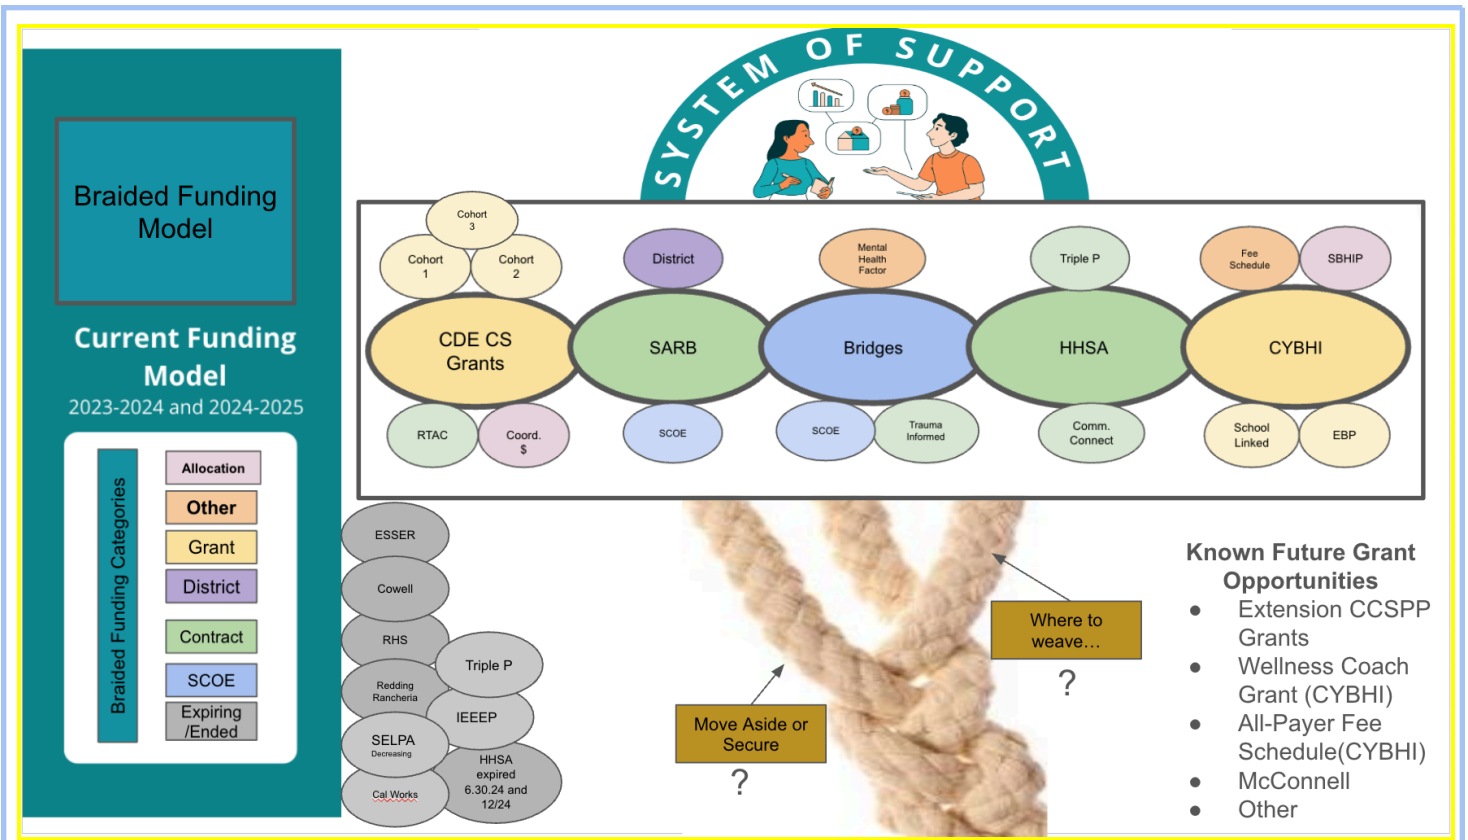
Braided Funding Model

Current Funding Model
2023-2024 and 2024-2025

Braided Funding Categories

Allocation
Other
Grant
District
Contract
SCOE
Expiring /Ended

SYSTEM OF SUPPORT

Cohort 3
Cohort 1
Cohort 2
CDE CS Grants
RTAC
Coord. $

District
SARB
SCOE

Mental Health Factor
Bridges
SCOE
Trauma Informed

Triple P
HHSA
Comm. Connect

Fee Schedule
SBHIP
CYBHI
School Linked
EBP

ESSER
Cowell
RHS
Triple P
Redding Rancheria
IEEEP
SELPA Decreasing
HHSA expired 6.30.24 and 12/24
Cal Works

Move Aside or Secure
?

Where to weave…
?

Known Future Grant Opportunities
● Extension CCSPP Grants
● Wellness Coach Grant (CYBHI)
● All-Payer Fee Schedule(CYBHI)
● McConnell
● Other